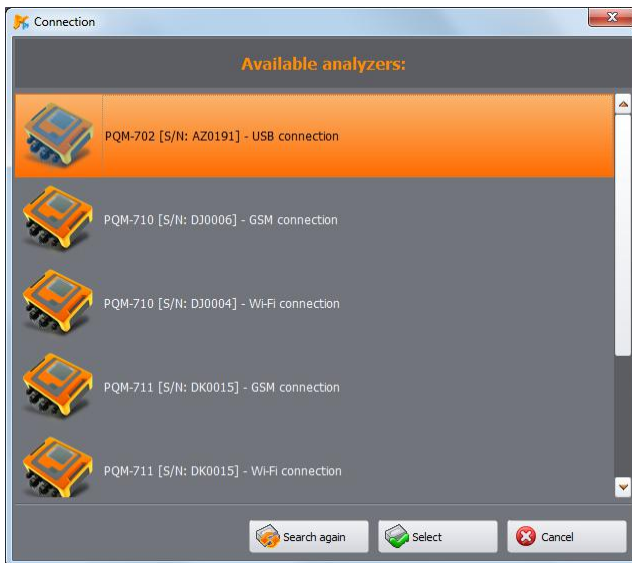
Connection

Available analyzers:

PQM-702 [S/N: AZ0191] - USB connection

PQM-710 [S/N: DJ0006] - GSM connection

PQM-710 [S/N: DJ0004] - Wi-Fi connection

PQM-711 [S/N: DK0015] - GSM connection

PQM-711 [S/N: DK0015] - Wi-Fi connection

Search again

Select

Cancel